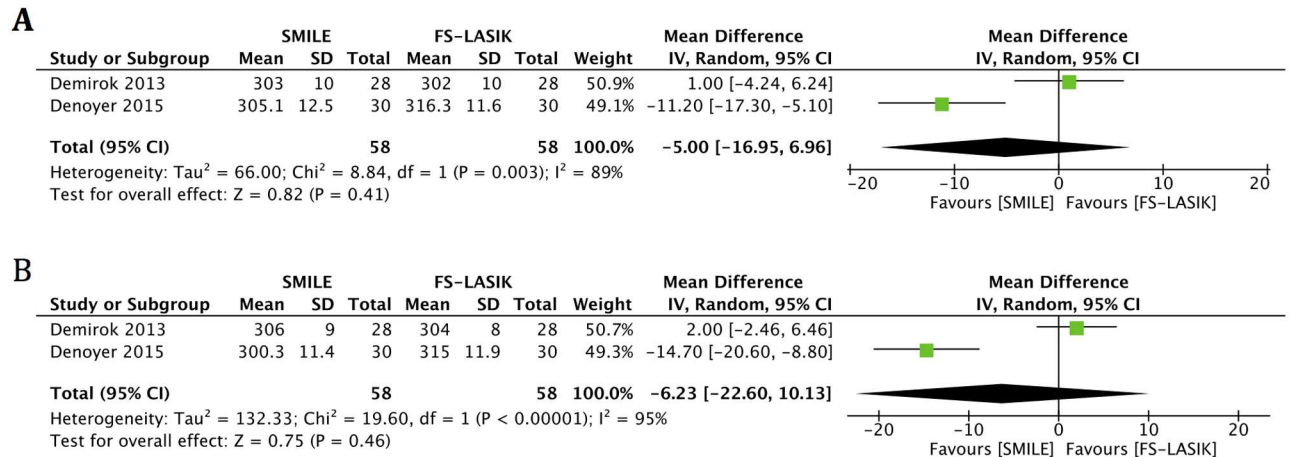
A

| Study or Subgroup | SMILE Mean | SMILE SD | SMILE Total | FS-LASIK Mean | FS-LASIK SD | FS-LASIK Total | Weight | Mean Difference IV, Random, 95% CI |
|---|---|---|---|---|---|---|---|---|
| Demirok 2013 | 303 | 10 | 28 | 302 | 10 | 28 | 50.9% | 1.00 [−4.24, 6.24] |
| Denoyer 2015 | 305.1 | 12.5 | 30 | 316.3 | 11.6 | 30 | 49.1% | −11.20 [−17.30, −5.10] |
| **Total (95% CI)** | | | **58** | | | **58** | **100.0%** | **−5.00 [−16.95, 6.96]** |

Heterogeneity: Tau$^2$ = 66.00; Chi$^2$ = 8.84, df = 1 (P = 0.003); I$^2$ = 89%
Test for overall effect: Z = 0.82 (P = 0.41)

Mean Difference
IV, Random, 95% CI
−20 −10 0 10 20
Favours [SMILE] Favours [FS-LASIK]

B

| Study or Subgroup | SMILE Mean | SMILE SD | SMILE Total | FS-LASIK Mean | FS-LASIK SD | FS-LASIK Total | Weight | Mean Difference IV, Random, 95% CI |
|---|---|---|---|---|---|---|---|---|
| Demirok 2013 | 306 | 9 | 28 | 304 | 8 | 28 | 50.7% | 2.00 [−2.46, 6.46] |
| Denoyer 2015 | 300.3 | 11.4 | 30 | 315 | 11.9 | 30 | 49.3% | −14.70 [−20.60, −8.80] |
| **Total (95% CI)** | | | **58** | | | **58** | **100.0%** | **−6.23 [−22.60, 10.13]** |

Heterogeneity: Tau$^2$ = 132.33; Chi$^2$ = 19.60, df = 1 (P < 0.00001); I$^2$ = 95%
Test for overall effect: Z = 0.75 (P = 0.46)

Mean Difference
IV, Random, 95% CI
−20 −10 0 10 20
Favours [SMILE] Favours [FS-LASIK]